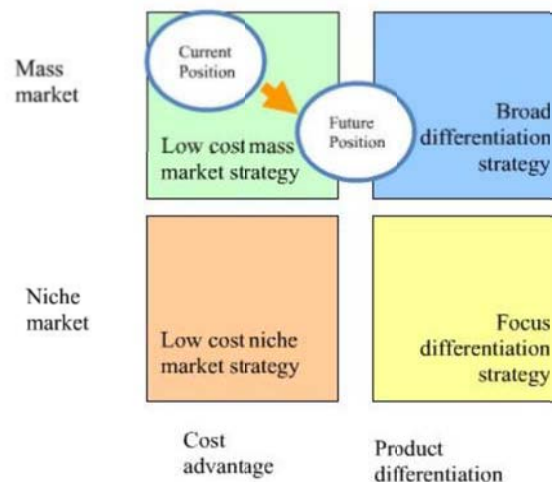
Mass market

Current Position

Future Position

Low cost mass market strategy

Broad differentiation strategy

Niche market

Low cost niche market strategy

Focus differentiation strategy

Cost advantage

Product differentiation